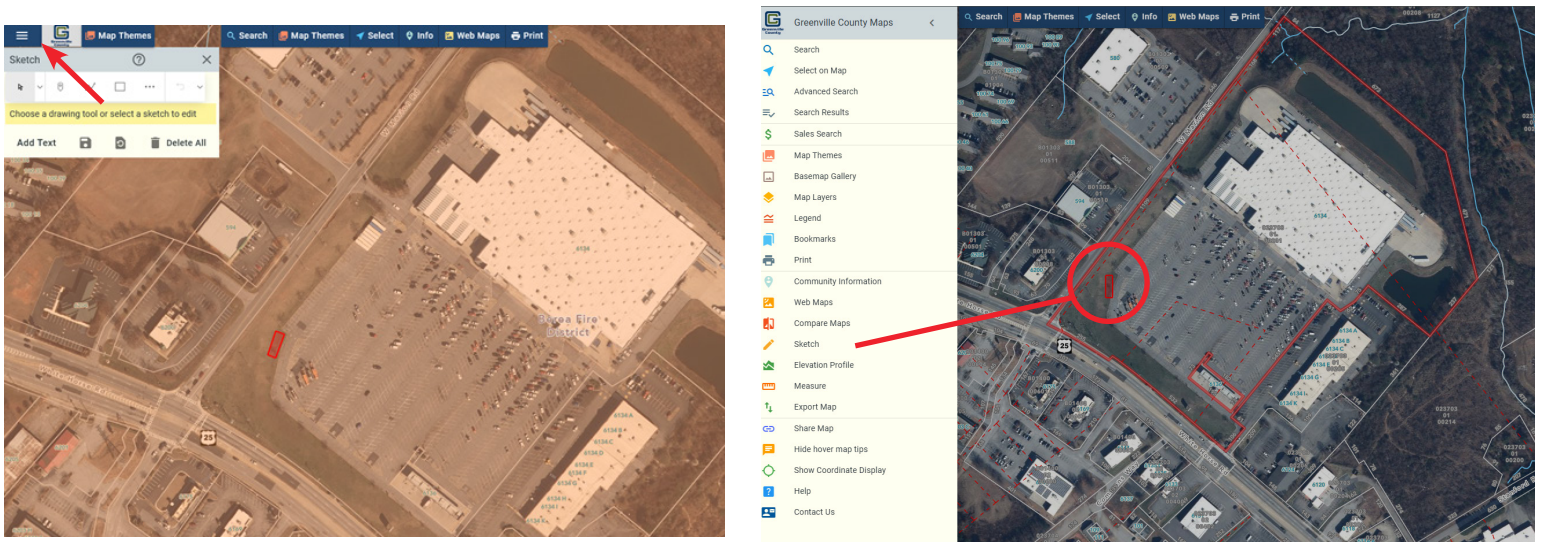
Map Themes

Search Map Themes Select Info Web Maps Print

Sketch

Choose a drawing tool or select a sketch to edit

Add Text Delete All

6134

Berea Fire District

25

6134 A
6134 B
6134 C
6134 D
6134 E
6134 F
6134 G
6134 H
6134 I
6134 J
6134 K

Greenville County Maps

Search
Select on Map
Advanced Search
Search Results
Sales Search
Map Themes
Basemap Gallery
Map Layers
Legend
Bookmarks
Print
Community Information
Web Maps
Compare Maps
Sketch
Elevation Profile
Measure
Export Map
Share Map
Hide hover map tips
Show Coordinate Display
Help
Contact Us

Search Map Themes Select Info Web Maps Print

6134

251